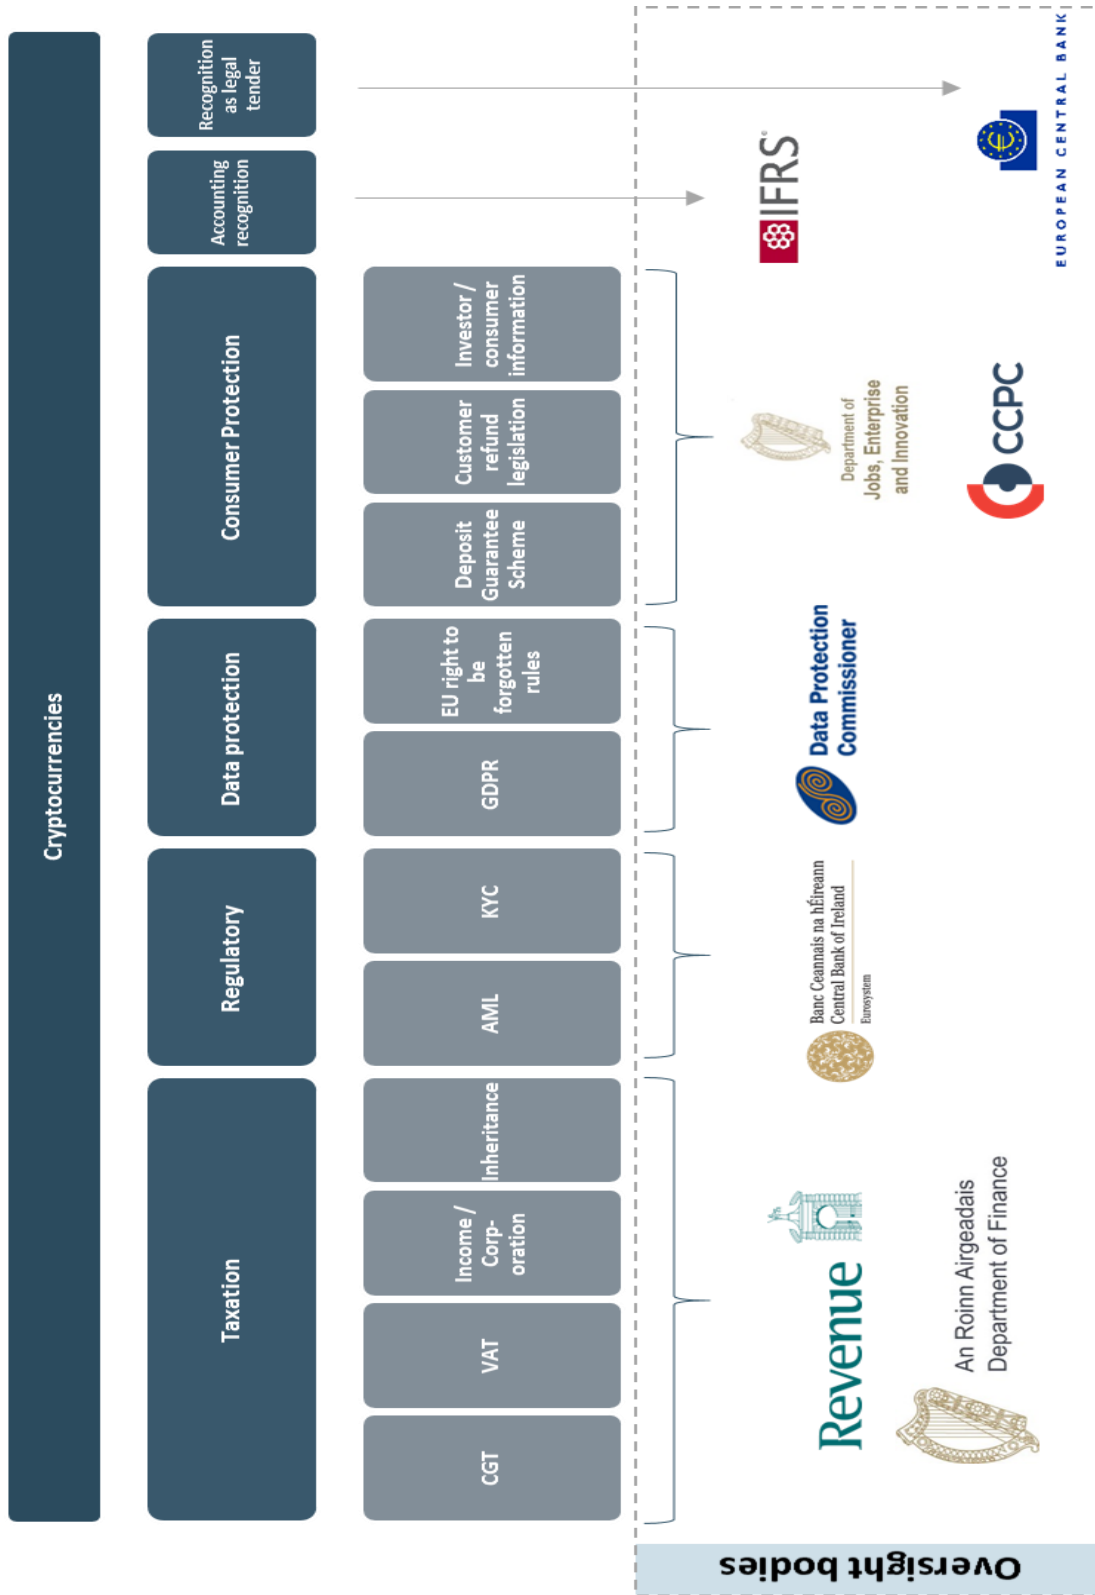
Cryptocurrencies

Recognition as legal tender

Accounting recognition

Consumer Protection

Data protection

Regulatory

Taxation

Investor / consumer information

Customer refund legislation

Deposit Guarantee Scheme

EU right to be forgotten rules

GDPR

KYC

AML

Inheritance

Income / Corporation

VAT

CGT

EUROPEAN CENTRAL BANK

IFRS

Department of Jobs, Enterprise and Innovation

CCPC

Data Protection Commissioner

Banc Ceannais na hÉireann Central Bank of Ireland Eurosystem

Revenue

An Roinn Airgeadais Department of Finance

Oversight bodies